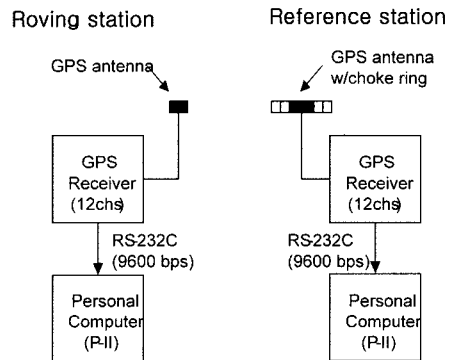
Roving station

Reference station

GPS antenna

GPS antenna w/choke ring

GPS Receiver (12chs)

GPS Receiver (12chs)

RS232C (9600 bps)

RS232C (9600 bps)

Personal Computer (P-II)

Personal Computer (P-II)